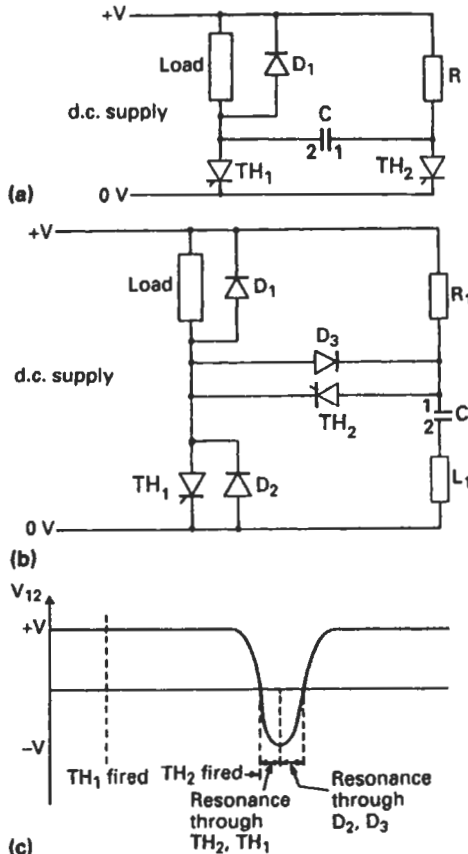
+V
Load
$D_1$
R
d.c. supply
C
2 1
$TH_1$
$TH_2$
(a)
0 V

+V
Load
$D_1$
R
$D_3$
d.c. supply
$TH_2$
1
2
C
$TH_1$
$D_2$
$L_1$
0 V
(b)

$V_{12}$
+V
−V
$TH_1$ fired
$TH_2$ fired
Resonance through $TH_2$, $TH_1$
Resonance through $D_2$, $D_3$
(c)